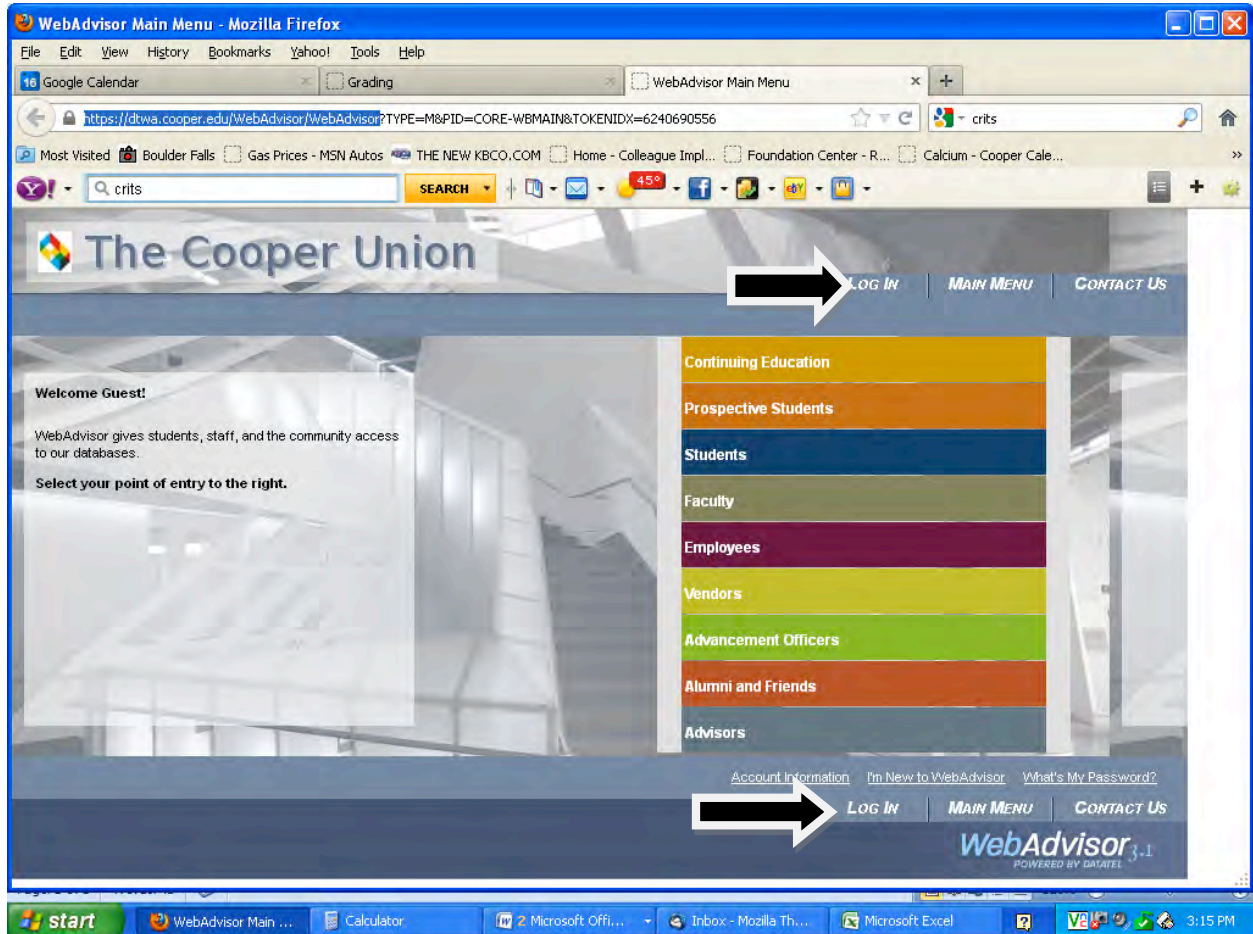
WebAdvisor Main Menu - Mozilla Firefox

File Edit View History Bookmarks Yahoo! Tools Help

16 Google Calendar | Grading | WebAdvisor Main Menu

https://dtwa.cooper.edu/WebAdvisor/WebAdvisor?TYPE=M&PID=CORE-WBMAIN&TOKENIDX=6240690556

crits

Most Visited | Boulder Falls | Gas Prices - MSN Autos | THE NEW KBCO.COM | Home - Colleague Impl... | Foundation Center - R... | Calcium - Cooper Cale...

crits SEARCH 45°

The Cooper Union

LOG IN | MAIN MENU | CONTACT US

Welcome Guest!

WebAdvisor gives students, staff, and the community access to our databases.

Select your point of entry to the right.

Continuing Education
Prospective Students
Students
Faculty
Employees
Vendors
Advancement Officers
Alumni and Friends
Advisors

Account Information | I'm New to WebAdvisor | What's My Password?

LOG IN | MAIN MENU | CONTACT US

WebAdvisor 3.1
POWERED BY DATATEL

start | WebAdvisor Main ... | Calculator | 2 Microsoft Offi... | Inbox - Mozilla Th... | Microsoft Excel | 3:15 PM